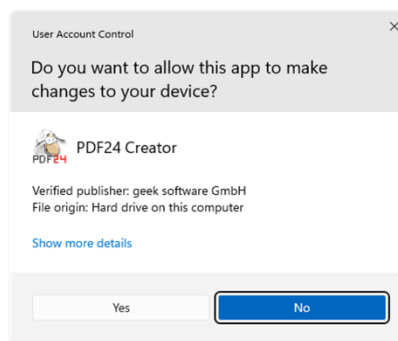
User Account Control

×

Do you want to allow this app to make changes to your device?

PDF24

PDF24 Creator

Verified publisher: geek software GmbH
File origin: Hard drive on this computer

Show more details

Yes

No